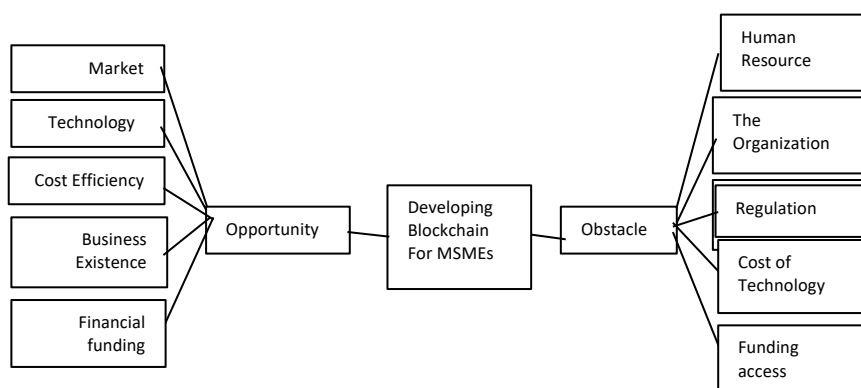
Market

Technology

Cost Efficiency

Business Existence

Financial funding

Opportunity

Developing Blockchain For MSMEs

Obstacle

Human Resource

The Organization

Regulation

Cost of Technology

Funding access